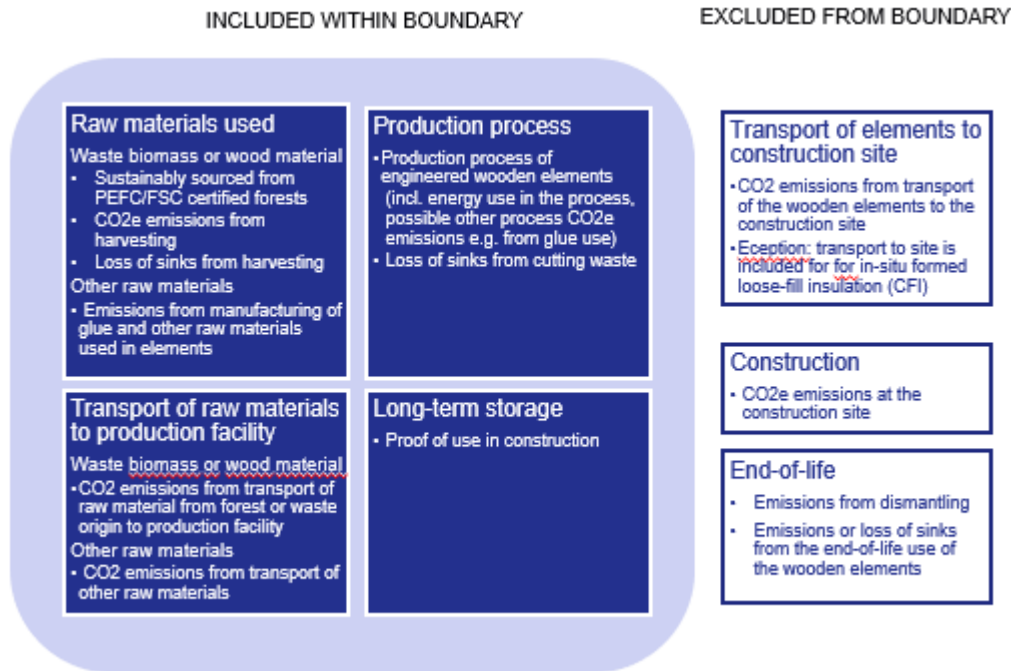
INCLUDED WITHIN BOUNDARY

EXCLUDED FROM BOUNDARY

Raw materials used

Waste biomass or wood material
- Sustainably sourced from PEFC/FSC certified forests
- CO2e emissions from harvesting
- Loss of sinks from harvesting

Other raw materials
- Emissions from manufacturing of glue and other raw materials used in elements

Production process

- Production process of engineered wooden elements (incl. energy use in the process, possible other process CO2e emissions e.g. from glue use)
- Loss of sinks from cutting waste

Transport of raw materials to production facility

Waste biomass or wood material
- CO2 emissions from transport of raw material from forest or waste origin to production facility

Other raw materials
- CO2 emissions from transport of other raw materials

Long-term storage

- Proof of use in construction

Transport of elements to construction site

- CO2 emissions from transport of the wooden elements to the construction site
- Eception: transport to site is included for for in-situ formed loose-fill insulation (CFI)

Construction

- CO2e emissions at the construction site

End-of-life

- Emissions from dismantling
- Emissions or loss of sinks from the end-of-life use of the wooden elements